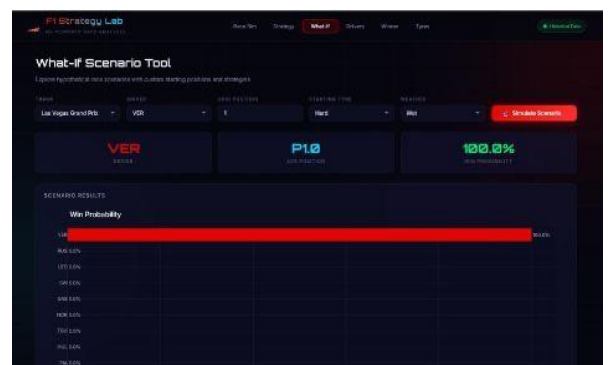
F1 Strategy Lab

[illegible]

Race Sim Strategy What-If Drivers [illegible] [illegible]

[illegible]

What-If Scenario Tool

Explore hypothetical race scenarios with custom starting positions and strategies

TRACK
Las Vegas Grand Prix

DRIVER
VER

GRID POSITION
1

STARTING TYRE
Hard

WEATHER
Wet

Simulate Scenario

VER
DRIVER

P1.0
AVG POSITION

100.0%
WIN PROBABILITY

SCENARIO RESULTS

Win Probability

VER 100.0%

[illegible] 0.0%
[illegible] 0.0%
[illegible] 0.0%
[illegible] 0.0%
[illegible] 0.0%
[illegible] 0.0%
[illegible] 0.0%
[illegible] 0.0%